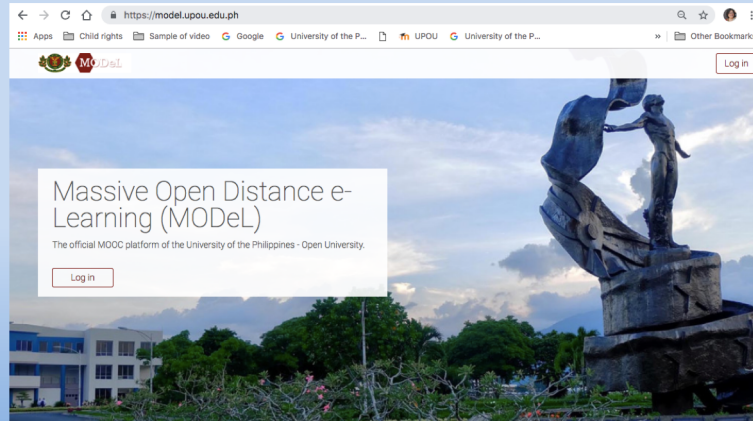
https://model.upou.edu.ph

Apps Child rights Sample of video Google University of the P... UPOU University of the P... » Other Bookmarks

MODeL

Log in

Massive Open Distance e-Learning (MODeL)

The official MOOC platform of the University of the Philippines - Open University.

Log in